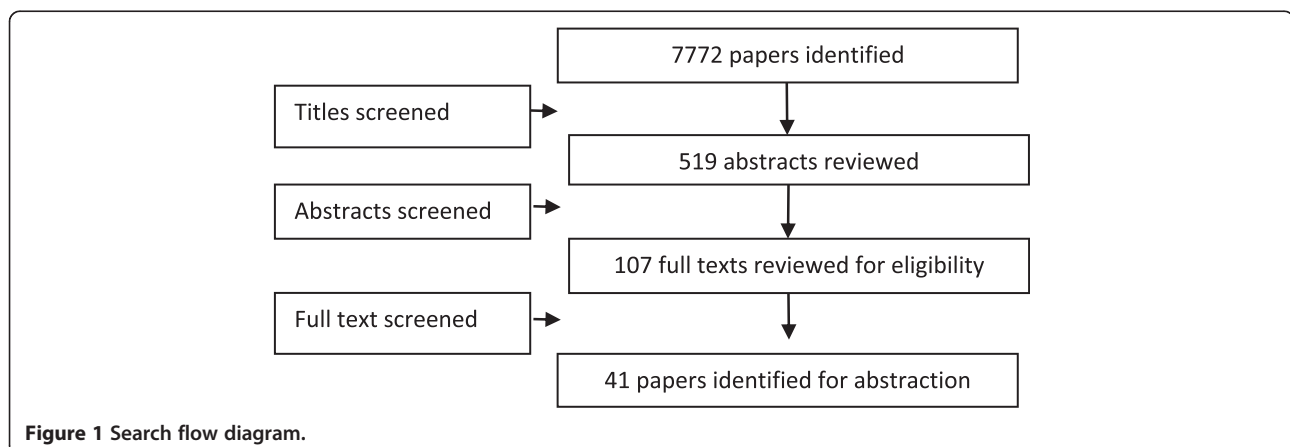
7772 papers identified

Titles screened

519 abstracts reviewed

Abstracts screened

107 full texts reviewed for eligibility

Full text screened

41 papers identified for abstraction

Figure 1 Search flow diagram.